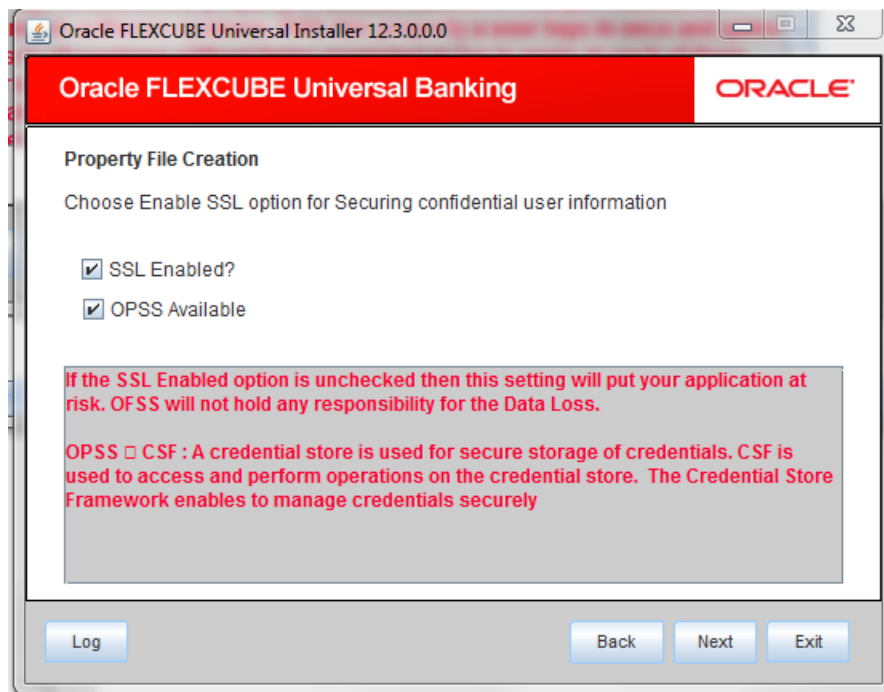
Oracle FLEXCUBE Universal Installer 12.3.0.0.0

Oracle FLEXCUBE Universal Banking

ORACLE

Property File Creation

Choose Enable SSL option for Securing confidential user information

SSL Enabled?

OPSS Available

If the SSL Enabled option is unchecked then this setting will put your application at risk. OFSS will not hold any responsibility for the Data Loss.

OPSS □ CSF : A credential store is used for secure storage of credentials. CSF is used to access and perform operations on the credential store. The Credential Store Framework enables to manage credentials securely

Log

Back

Next

Exit